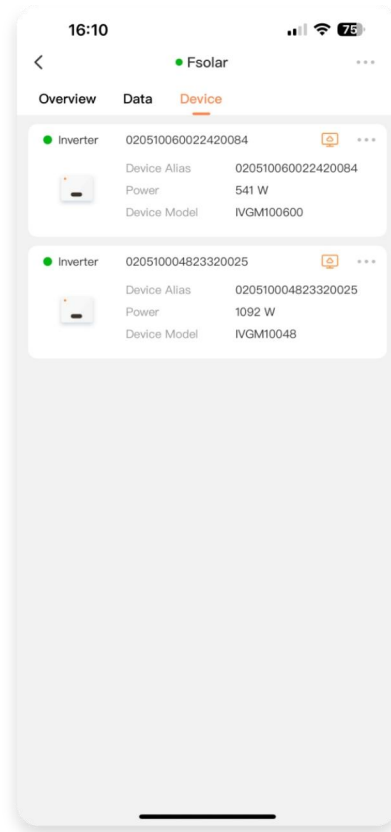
16:10

75

<

Fsolar

Overview Data Device

Inverter 020510060022420084

Device Alias 020510060022420084

Power 541 W

Device Model IVGM100600

Inverter 020510004823320025

Device Alias 020510004823320025

Power 1092 W

Device Model IVGM10048